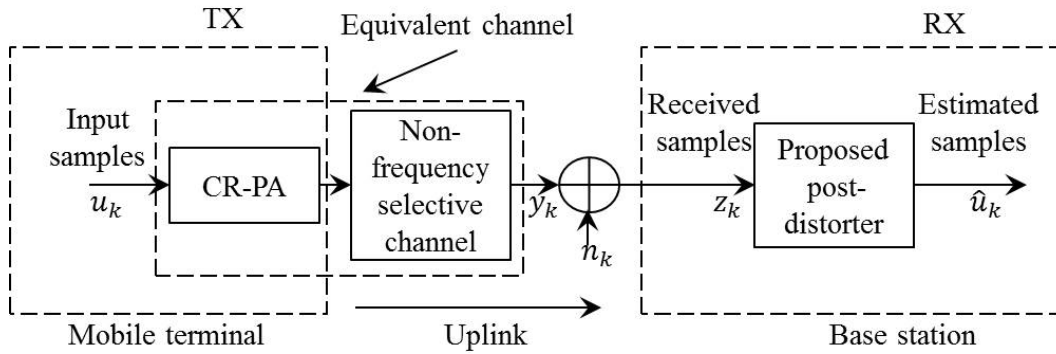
TX

Equivalent channel

RX

Input samples

$u_k$

CR-PA

Non-frequency selective channel

$y_k$

$n_k$

Received samples

$z_k$

Proposed post-distorter

Estimated samples

$\hat{u}_k$

Mobile terminal

Uplink

Base station